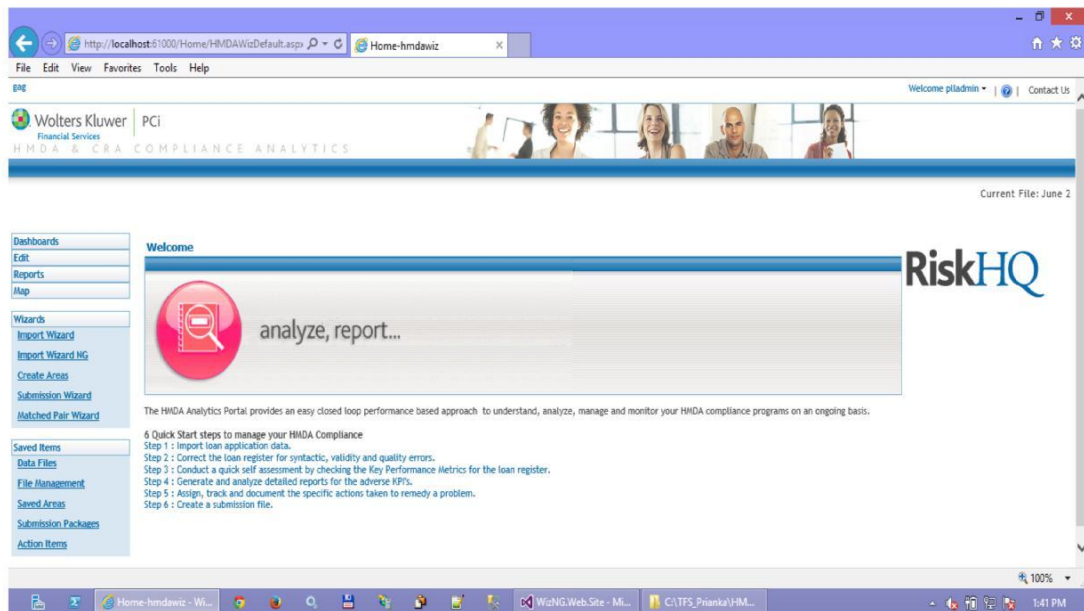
http://localhost:61000/Home/HMDAWizDefault.aspx
Home-hmdawiz

File Edit View Favorites Tools Help

gag

Welcome piladmin | Contact Us

Wolters Kluwer
Financial Services
PCi
HMDA & CRA COMPLIANCE ANALYTICS

Current File: June 2

Dashboards
Edit
Reports
Map

Wizards
Import Wizard
Import Wizard NG
Create Areas
Submission Wizard
Matched Pair Wizard

Saved Items
Data Files
File Management
Saved Areas
Submission Packages
Action Items

Welcome

analyze, report...

RiskHQ

The HMDA Analytics Portal provides an easy closed loop performance based approach to understand, analyze, manage and monitor your HMDA compliance programs on an ongoing basis.

6 Quick Start steps to manage your HMDA Compliance
Step 1 : Import loan application data.
Step 2 : Correct the loan register for syntactic, validity and quality errors.
Step 3 : Conduct a quick self assessment by checking the Key Performance Metrics for the loan register.
Step 4 : Generate and analyze detailed reports for the adverse KPI's.
Step 5 : Assign, track and document the specific actions taken to remedy a problem.
Step 6 : Create a submission file.

100%

Home-hmdawiz - Wi...
WizNG.Web.Site - Mi...
C:\TFS_Prianka\HM...
1:41 PM